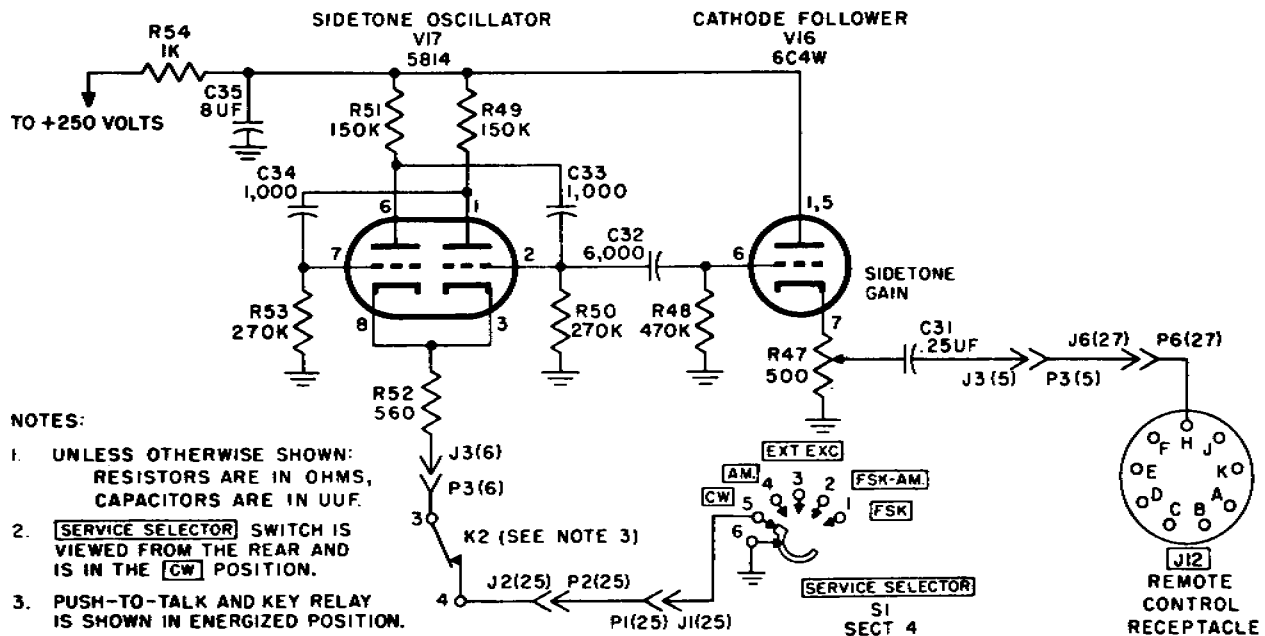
SIDETONE OSCILLATOR
V17
5814

CATHODE FOLLOWER
V16
6C4W

R54
1K

TO +250 VOLTS

C35
8UF

R51
150K

R49
150K

C34
1,000

C33
1,000

6
1
7
2
8
3

C32
6,000

6
1,5

SIDETONE GAIN

R53
270K

R50
270K

R48
470K

7

R47
500

C31
.25UF

J3(5)
P3(5)
J6(27)
P6(27)

R52
560

J3(6)
P3(6)

3
K2 (SEE NOTE 3)
4

J2(25)
P2(25)
P1(25)
J1(25)

EXT EXC
AM.
4
3
2
FSK-AM.
CW
5
1
FSK
6

SERVICE SELECTOR
S1
SECT 4

H
F
J
E
K
D
A
C
B

J12
REMOTE CONTROL RECEPTACLE

NOTES:

1. UNLESS OTHERWISE SHOWN: RESISTORS ARE IN OHMS, CAPACITORS ARE IN UUF.

2. SERVICE SELECTOR SWITCH IS VIEWED FROM THE REAR AND IS IN THE CW POSITION.

3. PUSH-TO-TALK AND KEY RELAY IS SHOWN IN ENERGIZED POSITION.